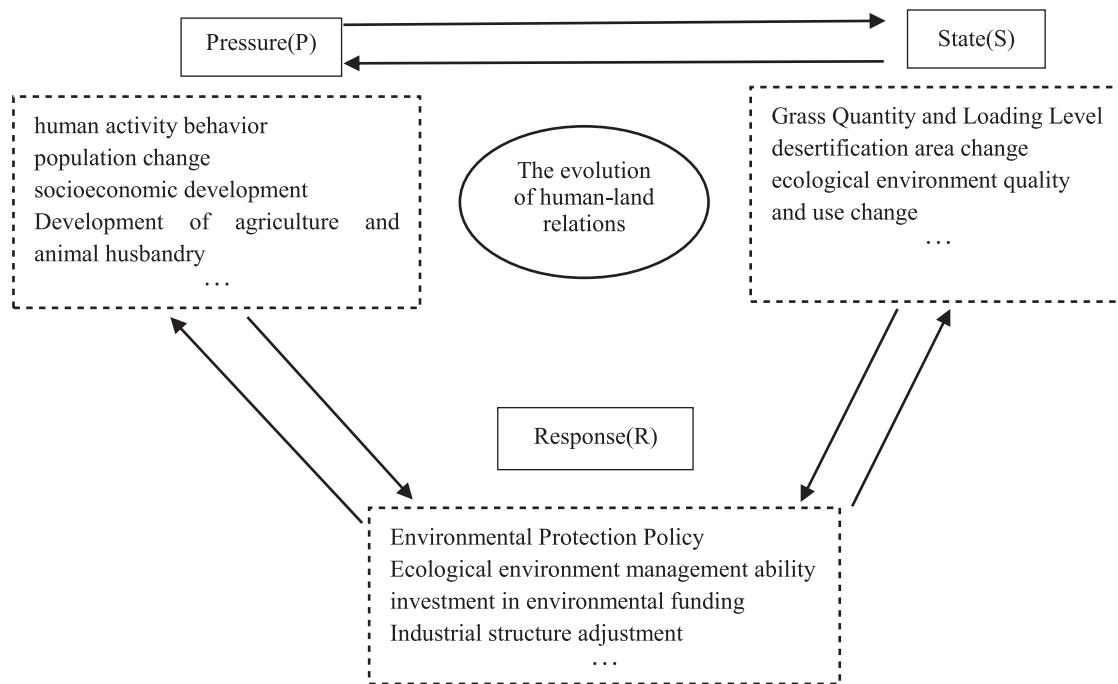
Pressure(P)

State(S)

human activity behavior
population change
socioeconomic development
Development of agriculture and animal husbandry
…

The evolution of human-land relations

Grass Quantity and Loading Level
desertification area change
ecological environment quality and use change
…

Response(R)

Environmental Protection Policy
Ecological environment management ability
investment in environmental funding
Industrial structure adjustment
…